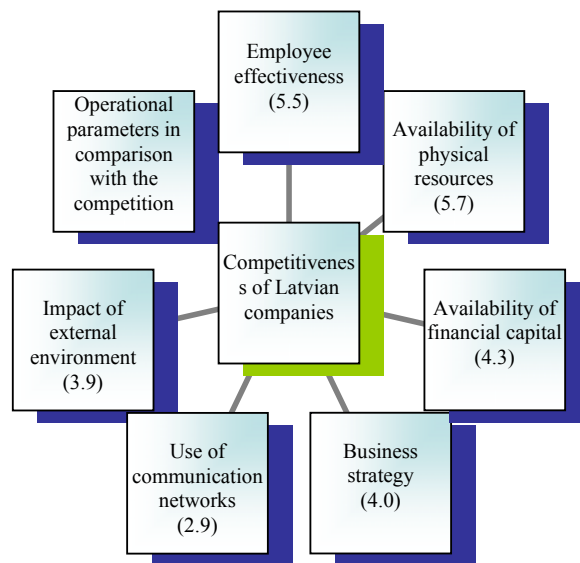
Employee effectiveness (5.5)

Operational parameters in comparison with the competition

Availability of physical resources (5.7)

Competitivenes s of Latvian companies

Impact of external environment (3.9)

Availability of financial capital (4.3)

Use of communication networks (2.9)

Business strategy (4.0)